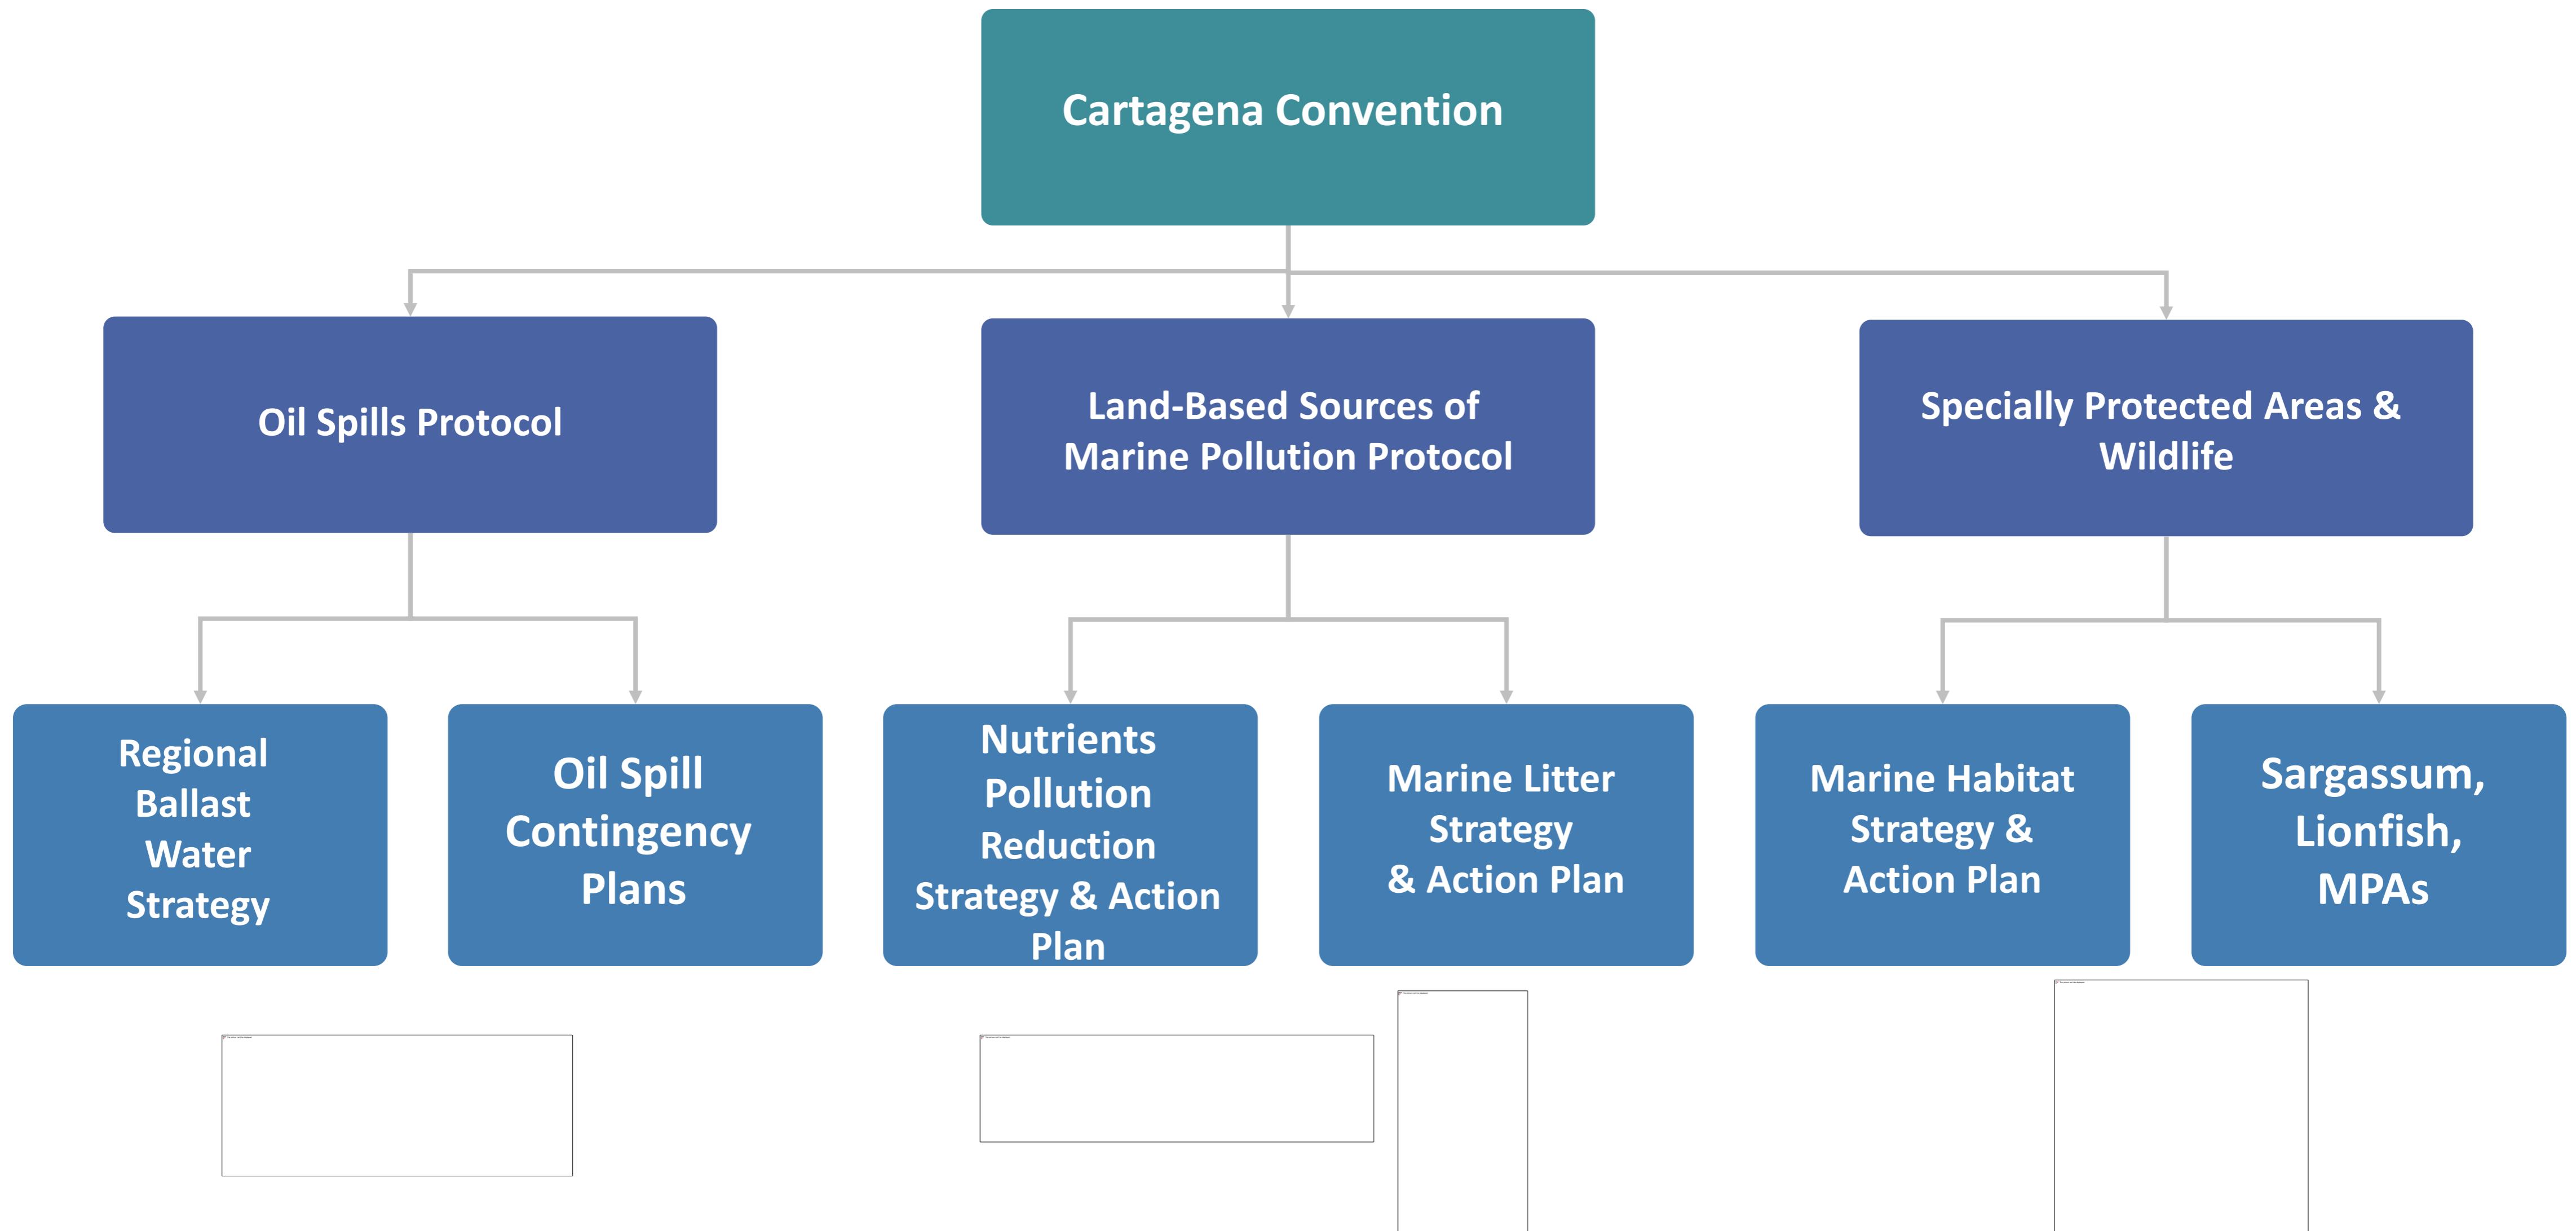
Cartagena Convention

Oil Spills Protocol

Land-Based Sources of Marine Pollution Protocol

Specially Protected Areas & Wildlife

Regional Ballast Water Strategy

Oil Spill Contingency Plans

Nutrients Pollution Reduction Strategy & Action Plan

Marine Litter Strategy & Action Plan

Marine Habitat Strategy & Action Plan

Sargassum, Lionfish, MPAs